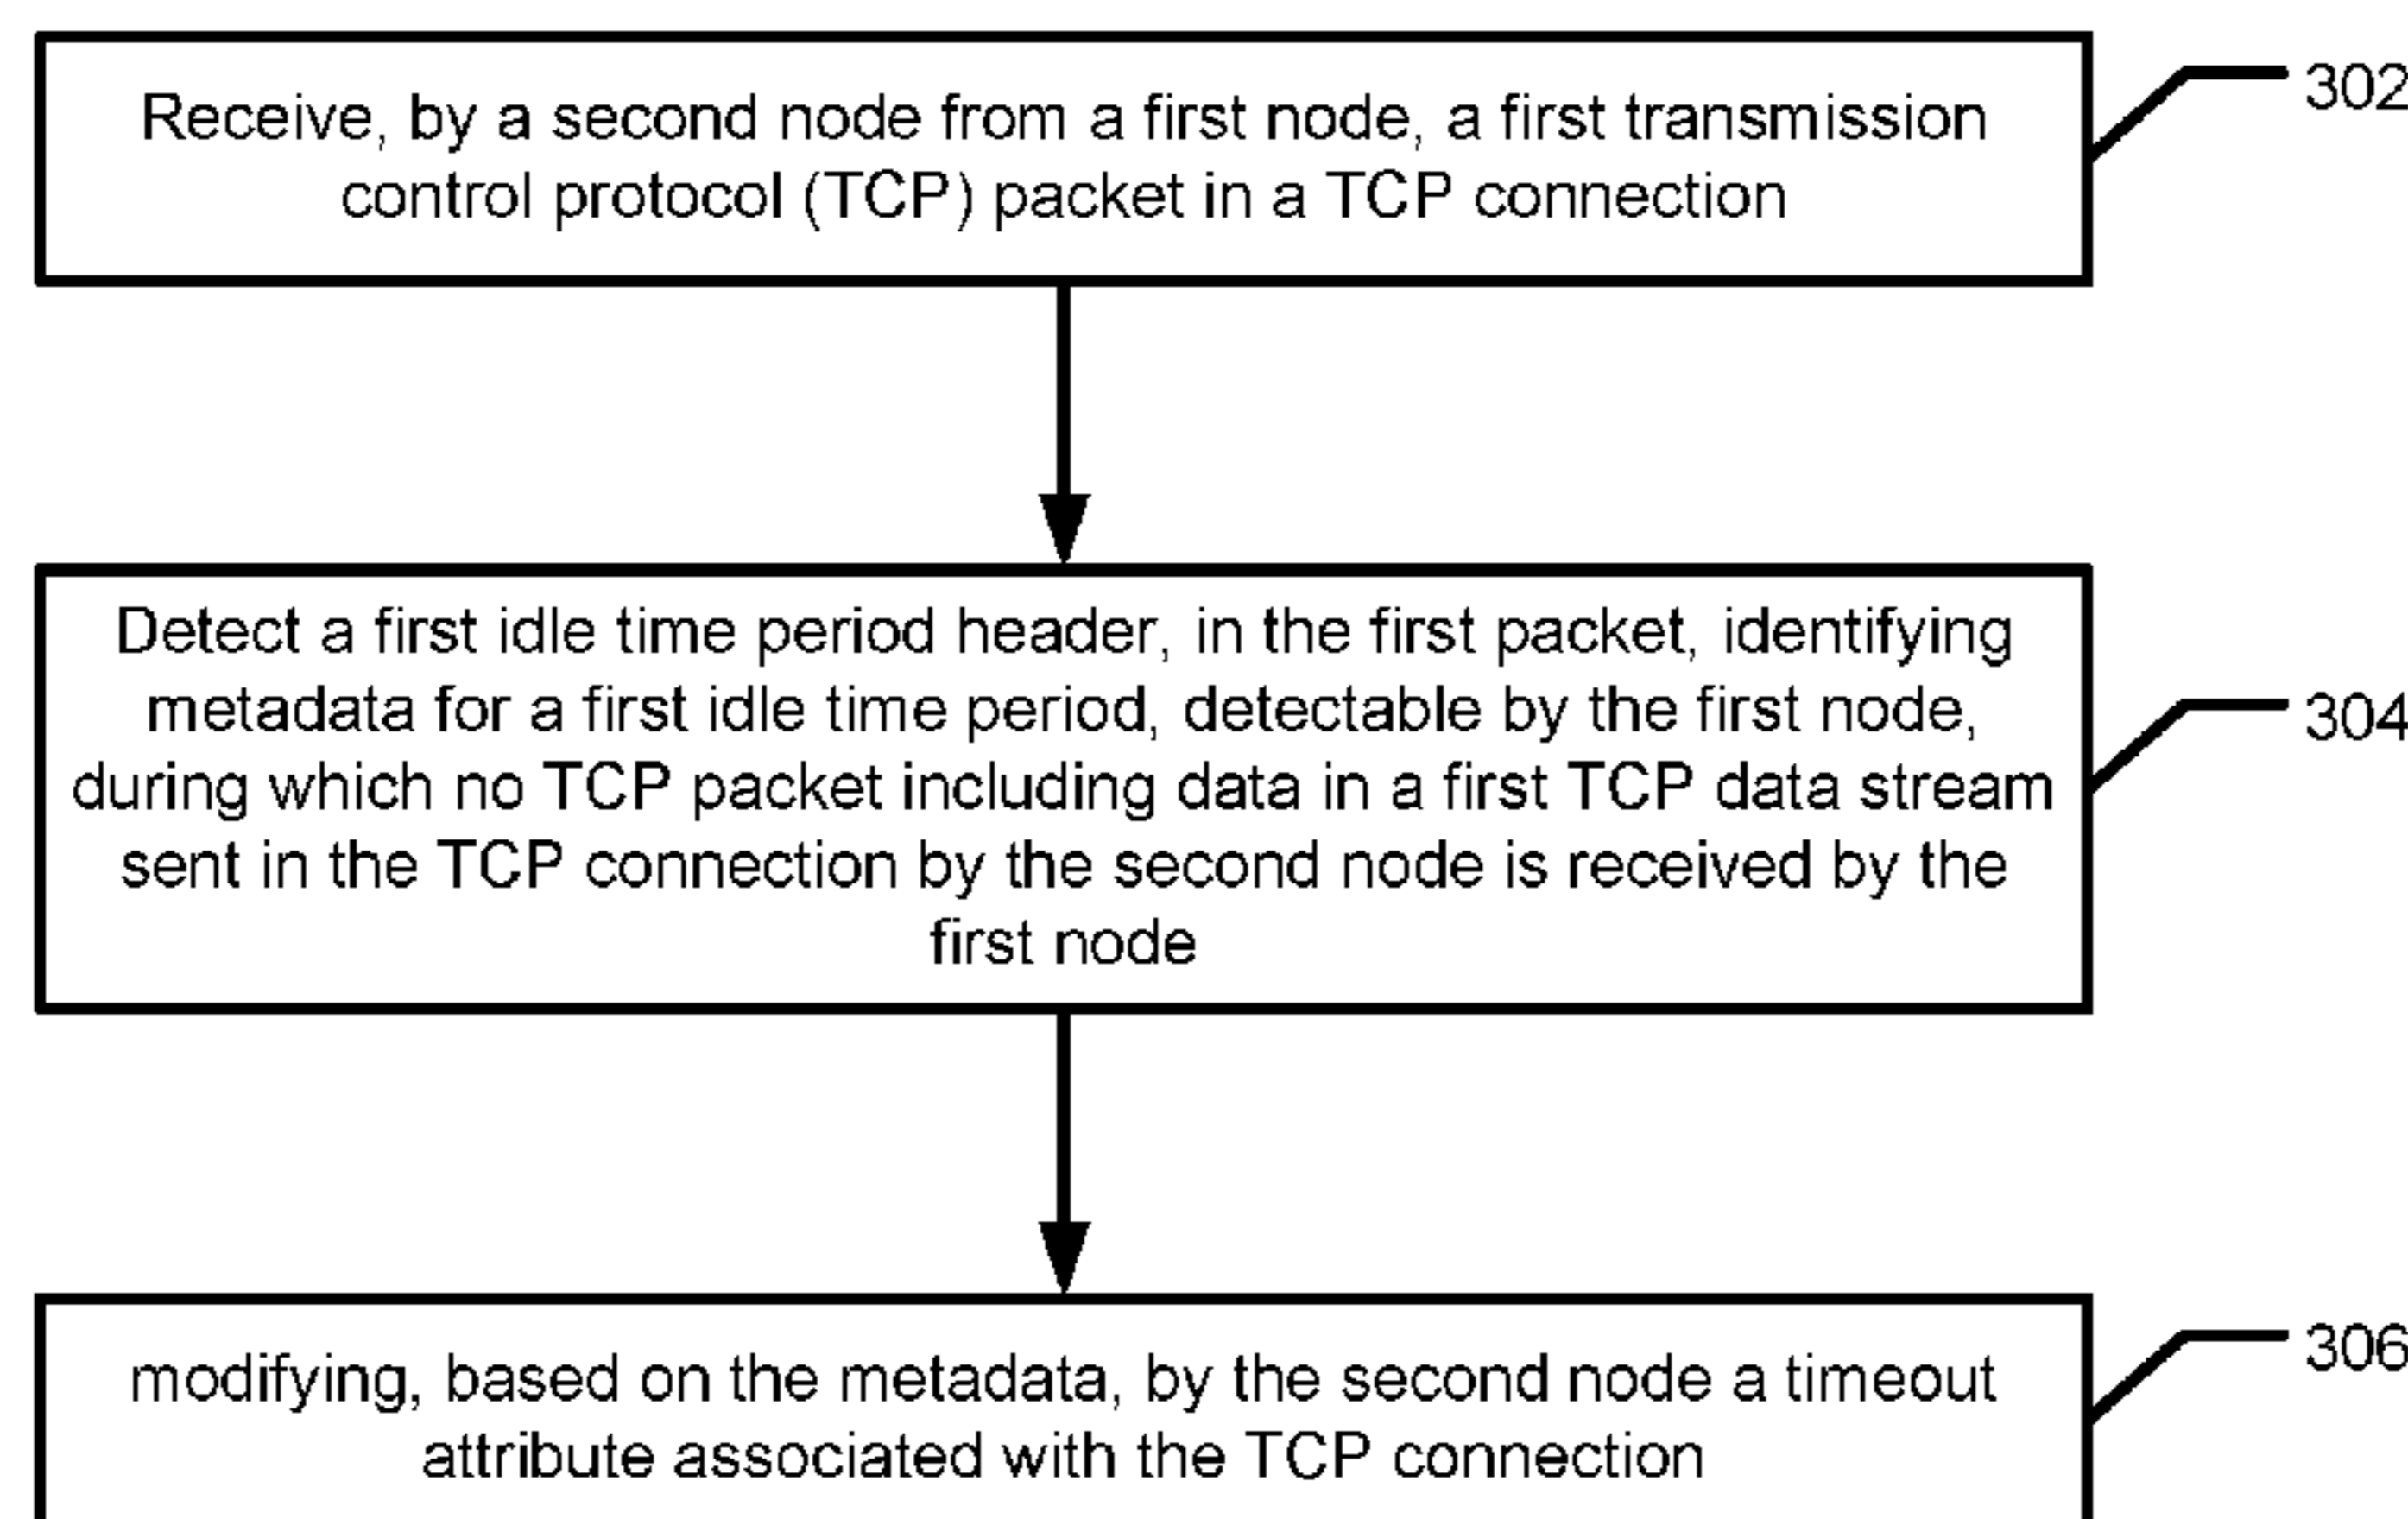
Receive, by a second node from a first node, a first transmission control protocol (TCP) packet in a TCP connection

302

Detect a first idle time period header, in the first packet, identifying metadata for a first idle time period, detectable by the first node, during which no TCP packet including data in a first TCP data stream sent in the TCP connection by the second node is received by the first node

304

modifying, based on the metadata, by the second node a timeout attribute associated with the TCP connection

306